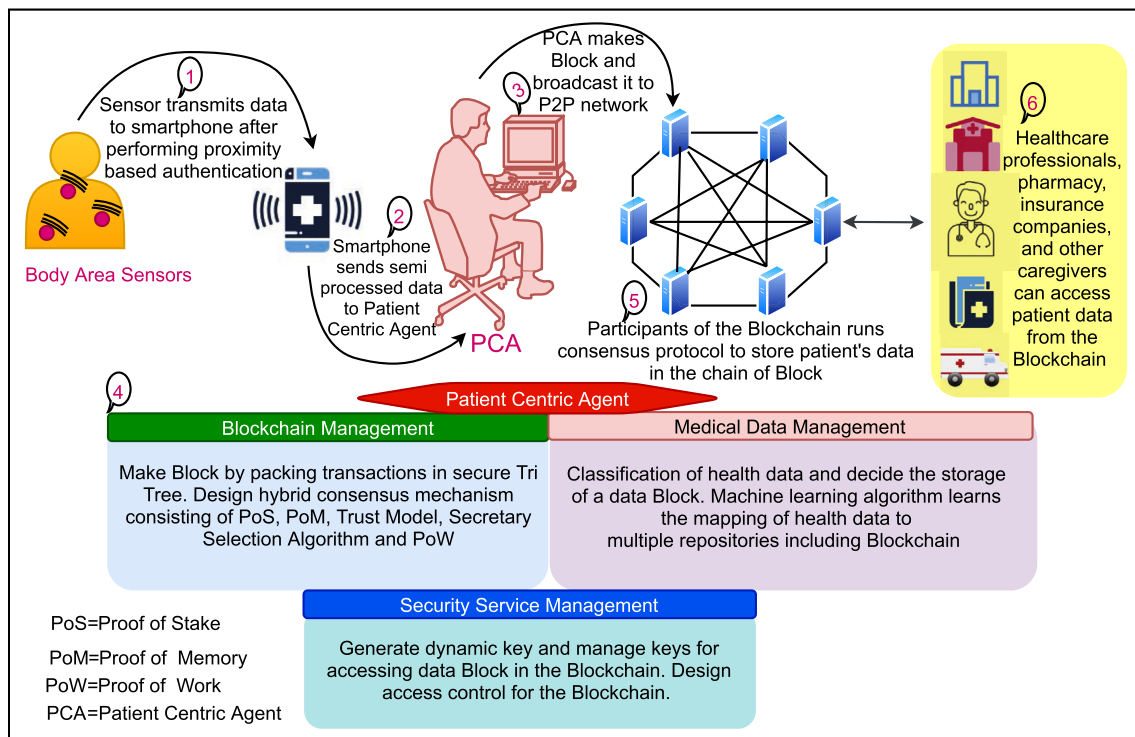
1
Sensor transmits data to smartphone after performing proximity based authentication

Body Area Sensors

2
Smartphone sends semi processed data to Patient Centric Agent

3
PCA makes Block and broadcast it to P2P network

PCA

5
Participants of the Blockchain runs consensus protocol to store patient's data in the chain of Block

6
Healthcare professionals, pharmacy, insurance companies, and other caregivers can access patient data from the Blockchain

4

Patient Centric Agent

Blockchain Management

Make Block by packing transactions in secure Tri Tree. Design hybrid consensus mechanism consisting of PoS, PoM, Trust Model, Secretary Selection Algorithm and PoW

Medical Data Management

Classification of health data and decide the storage of a data Block. Machine learning algorithm learns the mapping of health data to multiple repositories including Blockchain

Security Service Management

Generate dynamic key and manage keys for accessing data Block in the Blockchain. Design access control for the Blockchain.

PoS=Proof of Stake

PoM=Proof of Memory

PoW=Proof of Work

PCA=Patient Centric Agent